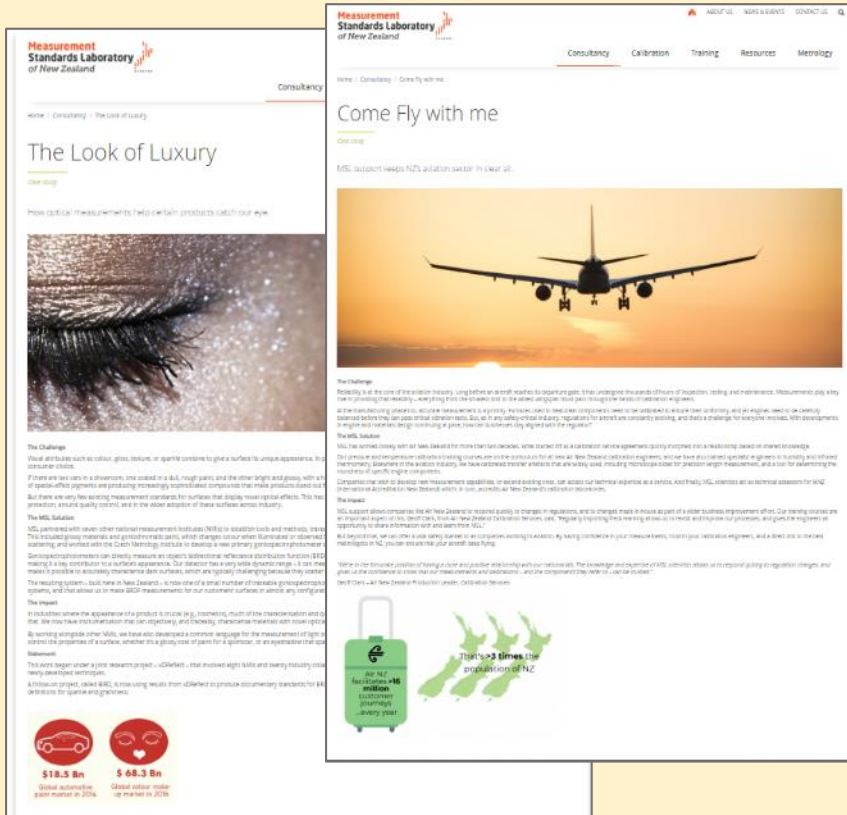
Measurement Standards Laboratory of New Zealand

Consultancy

Home | Consultancy | The Look of Luxury

The Look of Luxury

Case study

How optical measurements help certain products catch our eye.

The Challenge

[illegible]

The MSL Solution

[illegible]

The Impact

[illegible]

Statement

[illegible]

$18.5 Bn
Global automotive paint market in 2016

$ 68.3 Bn
Global colour make-up market in 2016

ABOUT US NEWS & EVENTS CONTACT US

Measurement Standards Laboratory of New Zealand

Consultancy Calibration Training Resources Metrology

Home | Consultancy | Come Fly with me

Come Fly with me

Case study

MSL support keeps NZ's aviation sector in clear air.

The Challenge

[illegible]

The MSL Solution

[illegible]

The Impact

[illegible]

Air NZ facilitates >16 million customer journeys ...every year

That's >3 times the population of NZ